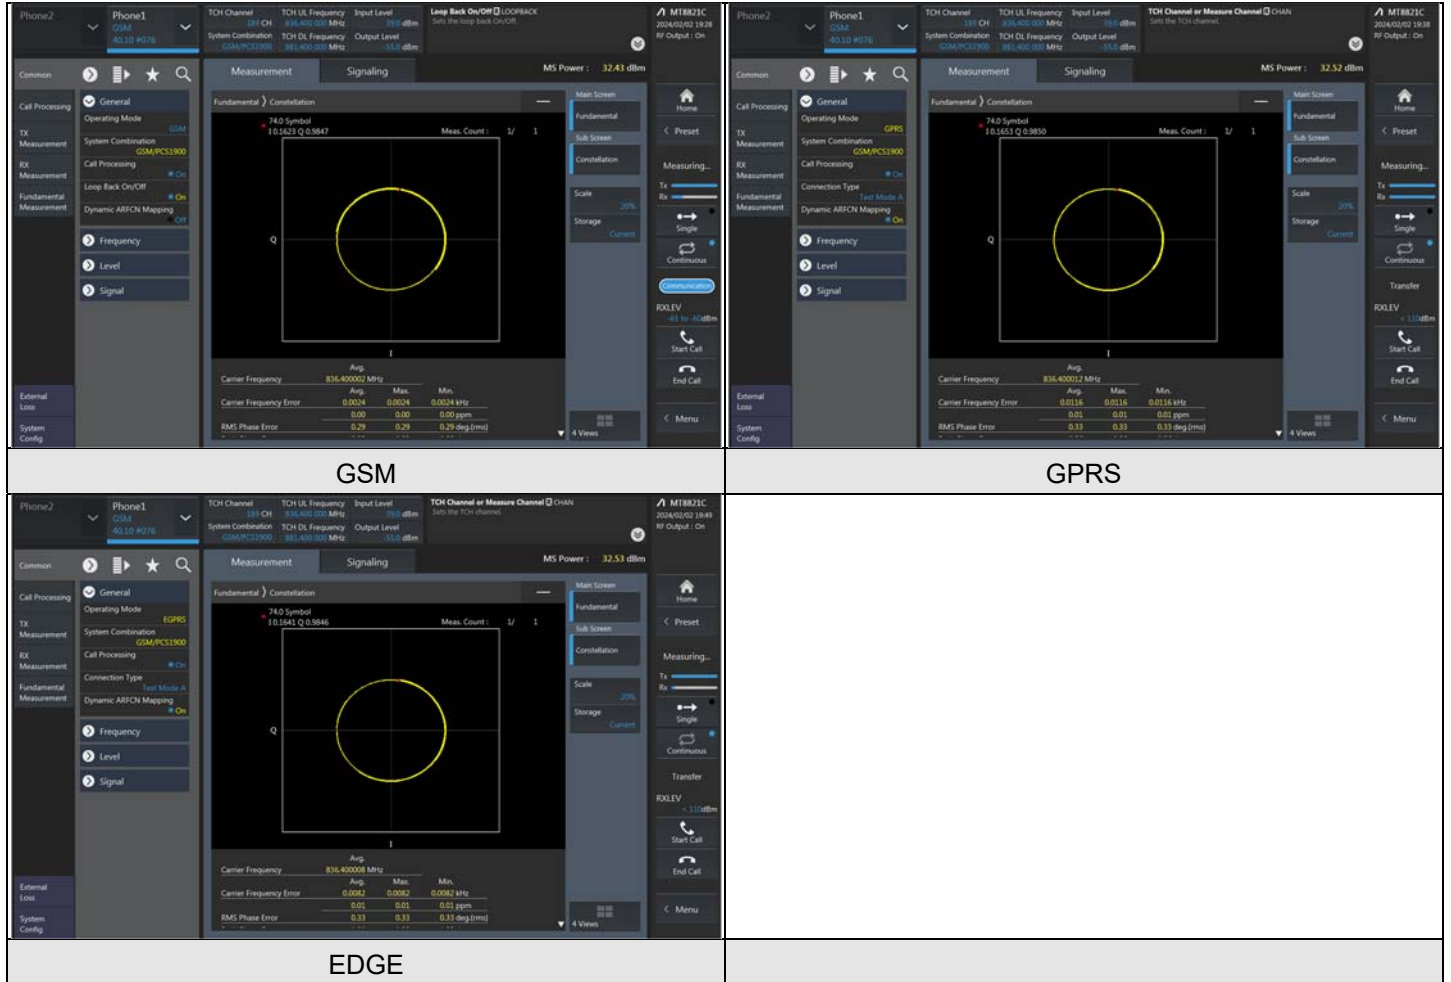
Phone2 Phone1 GSM 40.10 #076

TCH Channel 189 CH TCH UL Frequency 836.400 000 MHz Input Level 39.0 dBm
System Combination GSM/PCS1900 TCH DL Frequency 881.400 000 MHz Output Level -55.0 dBm

Loop Back On/Off LOOPBACK
Sets the loop back On/Off.

MT8821C
2024/02/02 19:28
RF Output : On

Common

Measurement Signaling MS Power : 32.43 dBm

Call Processing
TX Measurement
RX Measurement
Fundamental Measurement

General
Operating Mode GSM
System Combination GSM/PCS1900
Call Processing On
Loop Back On/Off On
Dynamic ARFCN Mapping Off
Frequency
Level
Signal

Fundamental > Constellation
74.0 Symbol
I 0.1623 Q 0.9847
Meas. Count : 1/ 1

Q
I

| | Avg. | | |
|---|---|---|---|
| Carrier Frequency | 836.400002 MHz | | |
| | Avg. | Max. | Min. |
| Carrier Frequency Error | 0.0024 | 0.0024 | 0.0024 kHz |
| | 0.00 | 0.00 | 0.00 ppm |
| RMS Phase Error | 0.29 | 0.29 | 0.29 deg.(rms) |

Main Screen
Fundamental
Sub Screen
Constellation
Scale 20%
Storage Current
4 Views

Home
Preset
Measuring...
Tx
Rx
Single
Continuous
Communication
RXLEV -63 to -62dBm
Start Call
End Call
Menu

External Loss
System Config

GSM

Phone2 Phone1 GSM 40.10 #076

TCH Channel 189 CH TCH UL Frequency 836.400 000 MHz Input Level 39.0 dBm
System Combination GSM/PCS1900 TCH DL Frequency 881.400 000 MHz Output Level -55.0 dBm

TCH Channel or Measure Channel CHAN
Sets the TCH channel.

MT8821C
2024/02/02 19:38
RF Output : On

Common

Measurement Signaling MS Power : 32.52 dBm

Call Processing
TX Measurement
RX Measurement
Fundamental Measurement

General
Operating Mode GPRS
System Combination GSM/PCS1900
Call Processing On
Connection Type Test Mode A
Dynamic ARFCN Mapping On
Frequency
Level
Signal

Fundamental > Constellation
74.0 Symbol
I 0.1653 Q 0.9850
Meas. Count : 1/ 1

Q
I

| | Avg. | | |
|---|---|---|---|
| Carrier Frequency | 836.400012 MHz | | |
| | Avg. | Max. | Min. |
| Carrier Frequency Error | 0.0116 | 0.0116 | 0.0116 kHz |
| | 0.01 | 0.01 | 0.01 ppm |
| RMS Phase Error | 0.33 | 0.33 | 0.33 deg.(rms) |

Main Screen
Fundamental
Sub Screen
Constellation
Scale 20%
Storage Current
4 Views

Home
Preset
Measuring...
Tx
Rx
Single
Continuous
Transfer
RXLEV < -110dBm
Start Call
End Call
Menu

External Loss
System Config

GPRS

Phone2 Phone1 GSM 40.10 #076

TCH Channel 189 CH TCH UL Frequency 836.400 000 MHz Input Level 39.0 dBm
System Combination GSM/PCS1900 TCH DL Frequency 881.400 000 MHz Output Level -55.0 dBm

TCH Channel or Measure Channel CHAN
Sets the TCH channel.

MT8821C
2024/02/02 19:49
RF Output : On

Common

Measurement Signaling MS Power : 32.53 dBm

Call Processing
TX Measurement
RX Measurement
Fundamental Measurement

General
Operating Mode EGPRS
System Combination GSM/PCS1900
Call Processing On
Connection Type Test Mode A
Dynamic ARFCN Mapping On
Frequency
Level
Signal

Fundamental > Constellation
74.0 Symbol
I 0.1641 Q 0.9846
Meas. Count : 1/ 1

Q
I

| | Avg. | | |
|---|---|---|---|
| Carrier Frequency | 836.400008 MHz | | |
| | Avg. | Max. | Min. |
| Carrier Frequency Error | 0.0082 | 0.0082 | 0.0082 kHz |
| | 0.01 | 0.01 | 0.01 ppm |
| RMS Phase Error | 0.33 | 0.33 | 0.33 deg.(rms) |

Main Screen
Fundamental
Sub Screen
Constellation
Scale 20%
Storage Current
4 Views

Home
Preset
Measuring...
Tx
Rx
Single
Continuous
Transfer
RXLEV < -110dBm
Start Call
End Call
Menu

External Loss
System Config

EDGE